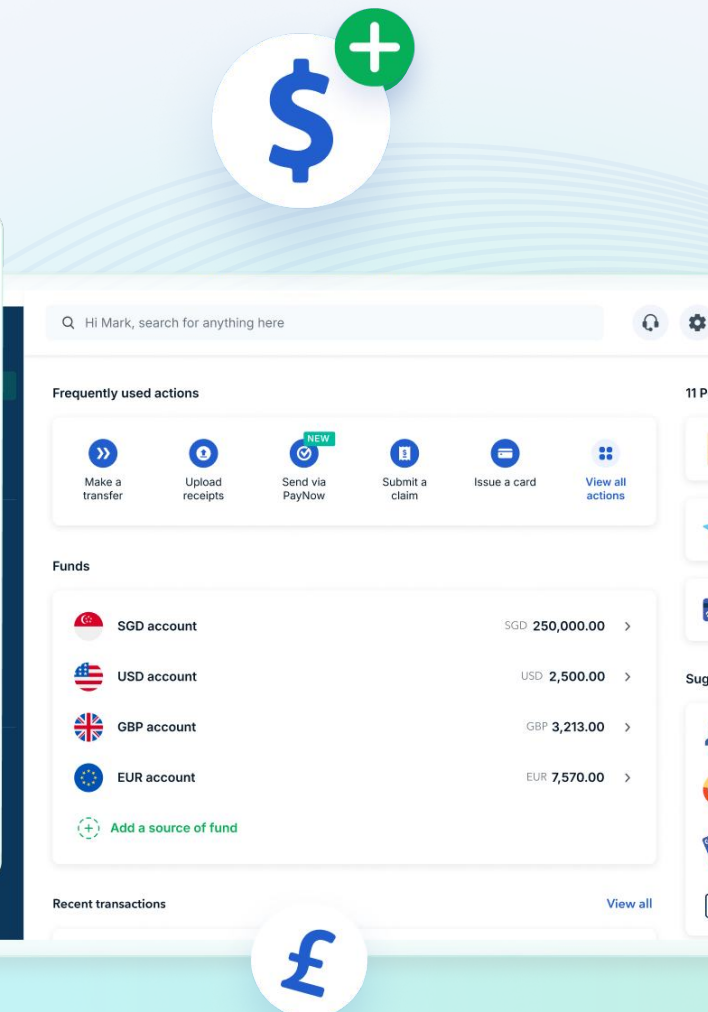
$

Hi Mark, search for anything here

Frequently used actions

Make a transfer

Upload receipts

NEW
Send via PayNow

Submit a claim

Issue a card

View all actions

11 P

Funds

SGD account SGD 250,000.00

USD account USD 2,500.00

GBP account GBP 3,213.00

EUR account EUR 7,570.00

Add a source of fund

Sug

Recent transactions

View all

£